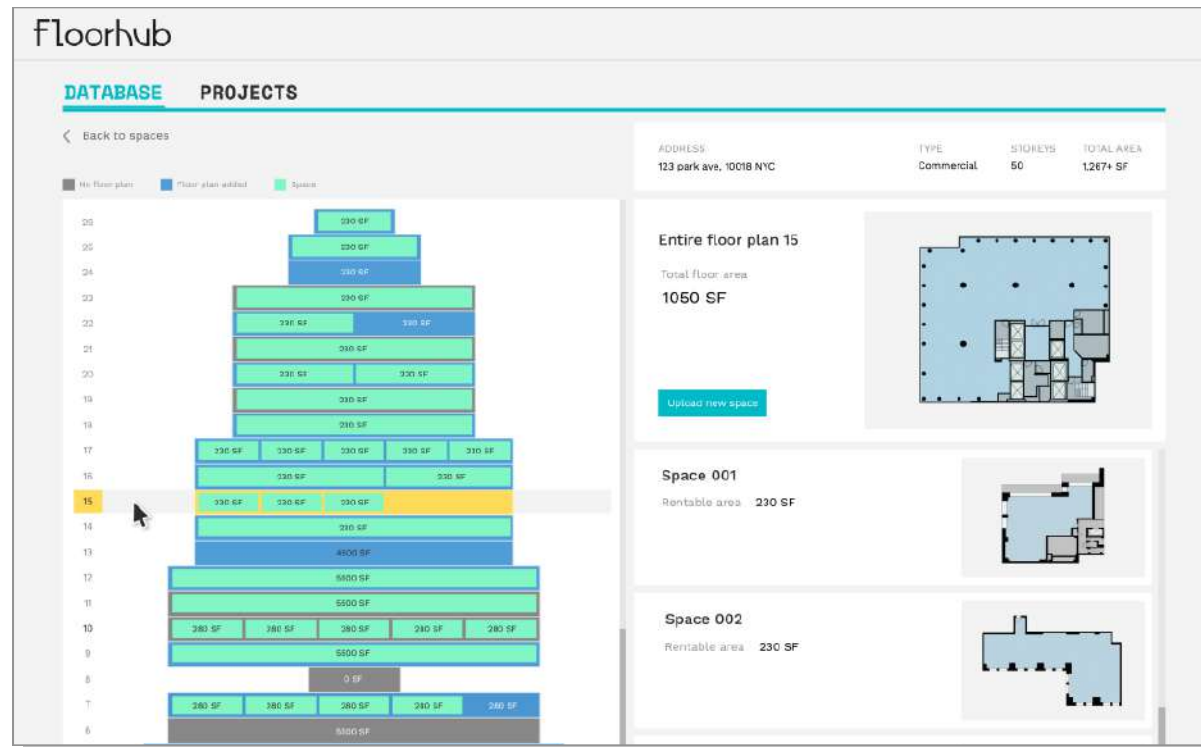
floorhub

DATABASE PROJECTS

Back to spaces

No floor plan Floor plan added Space

| ADDRESS | TYPE | STOREYS | TOTAL AREA |
|---|---|---|---|
| 123 park ave, 10018 NYC | Commercial | 50 | 1,267+ SF |

26 230 SF
25 230 SF
24 230 SF
23 230 SF
22 230 SF 230 SF
21 230 SF
20 230 SF 230 SF
19 230 SF
18 230 SF
17 230 SF 230 SF 230 SF 230 SF 230 SF
16 230 SF 230 SF
15 230 SF 230 SF 230 SF
14 230 SF
13 4600 SF
12 5600 SF
11 5600 SF
10 280 SF 280 SF 280 SF 280 SF 280 SF
9 5600 SF
8 0 SF
7 280 SF 280 SF 280 SF 280 SF 280 SF
6 5600 SF

Entire floor plan 15
Total floor area
1050 SF

Upload new space

Space 001
Rentable area 230 SF

Space 002
Rentable area 230 SF